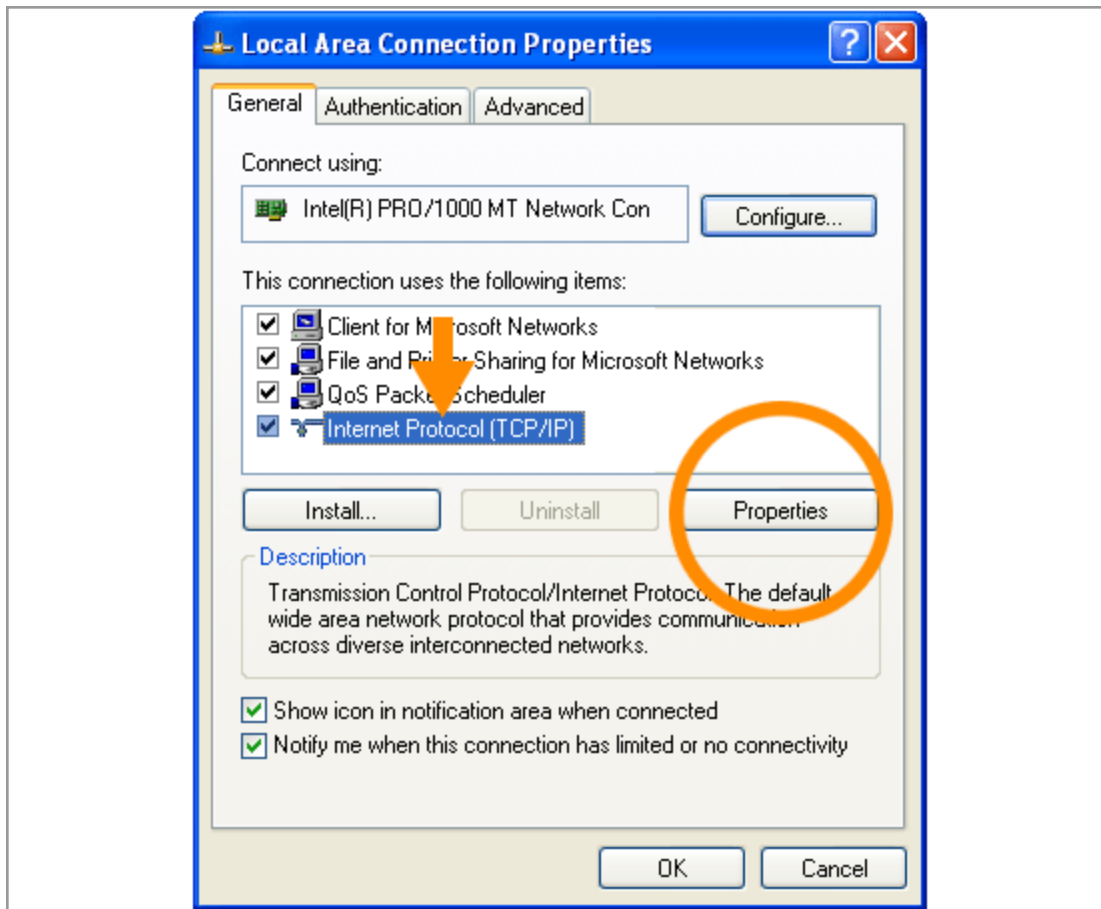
Local Area Connection Properties

General | Authentication | Advanced

Connect using:

Intel(R) PRO/1000 MT Network Con

Configure...

This connection uses the following items:

Client for M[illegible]osoft Networks
File and Pri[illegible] Sharing for Microsoft Networks
QoS Pack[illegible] Scheduler
Internet Protocol (TCP/IP)

Install... | Uninstall | Properties

Description

Transmission Control Protocol/Internet Protoc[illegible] The default wide area network protocol that provides communic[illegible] across diverse interconnected networks.

Show icon in notification area when connected
Notify me when this connection has limited or no connectivity

OK | Cancel